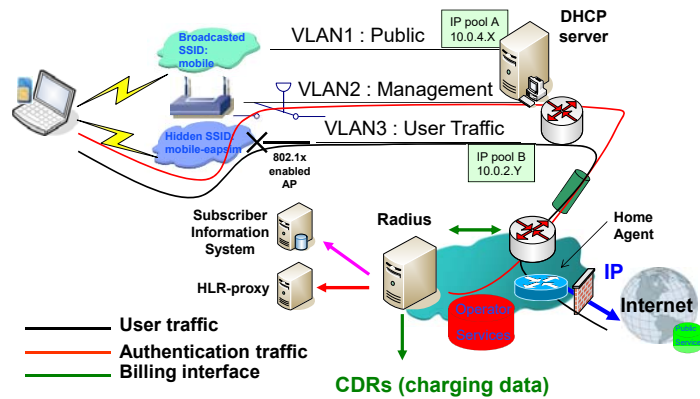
Broadcasted SSID: mobile

VLAN1 : Public

IP pool A 10.0.4.X

DHCP server

VLAN2 : Management

Hidden SSID: mobile-eapsim

VLAN3 : User Traffic

802.1x enabled AP

IP pool B 10.0.2.Y

Subscriber Information System

Radius

Home Agent

HLR-proxy

IP

Operator Services

Internet

Public Service

User traffic

Authentication traffic

Billing interface

CDRs (charging data)